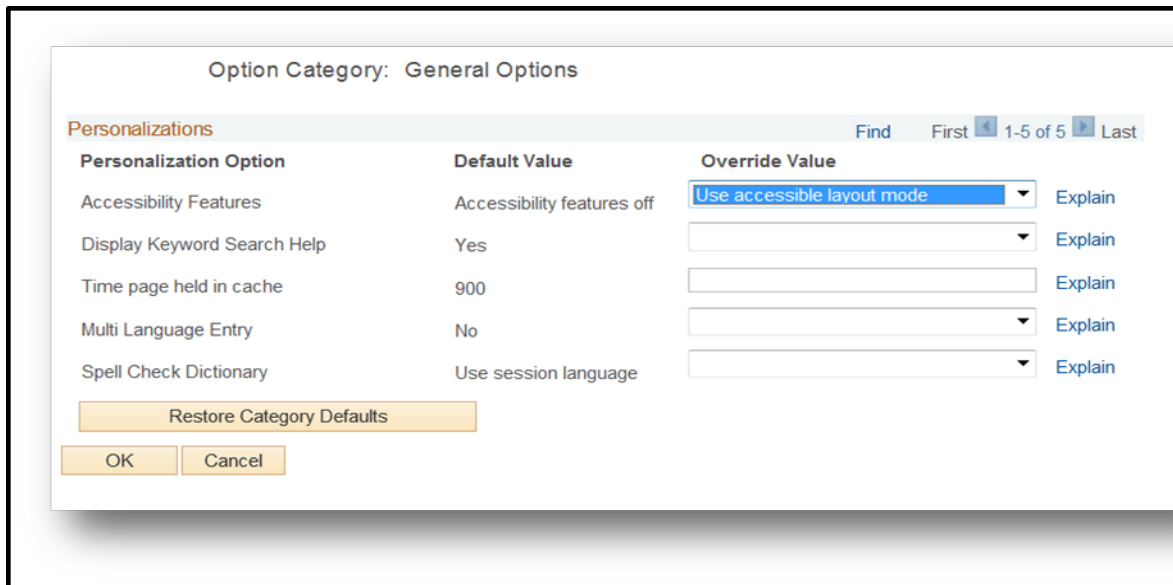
Option Category: General Options

Personalizations | Find | First 1-5 of 5 Last

| Personalization Option | Default Value | Override Value | |
|---|---|---|---|
| Accessibility Features | Accessibility features off | Use accessible layout mode | Explain |
| Display Keyword Search Help | Yes | | Explain |
| Time page held in cache | 900 | | Explain |
| Multi Language Entry | No | | Explain |
| Spell Check Dictionary | Use session language | | Explain |

Restore Category Defaults

OK  Cancel